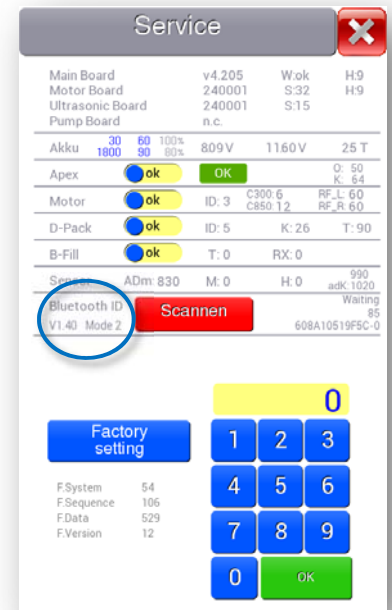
Service

| | | | |
|---|---|---|---|
| Main Board | v4.205 | W:ok | H:9 |
| Motor Board | 240001 | S:32 | H:9 |
| Ultrasonic Board | 240001 | S:15 | |
| Pump Board | n.c. | | |

Akku 30 1800 60 90 100% 80% 809V 1160V 25 T

Apex ok OK O: 50 K: 64

Motor ok ID: 3 C300:6 C850:12 RF_L: 60 RF_R: 60

D-Pack ok ID: 5 K: 26 T: 90

B-Fill ok T: 0 RX: 0

Sensor ADm: 830 M: 0 H: 0 990 adK: 1020

Bluetooth ID V1.40 Mode 2 Scannen Waiting 85 608A10519F5C-0

0

Factory setting

| | |
|---|---|
| F.System | 54 |
| F.Sequence | 106 |
| F.Data | 529 |
| F.Version | 12 |

1 2 3
4 5 6
7 8 9
0 OK